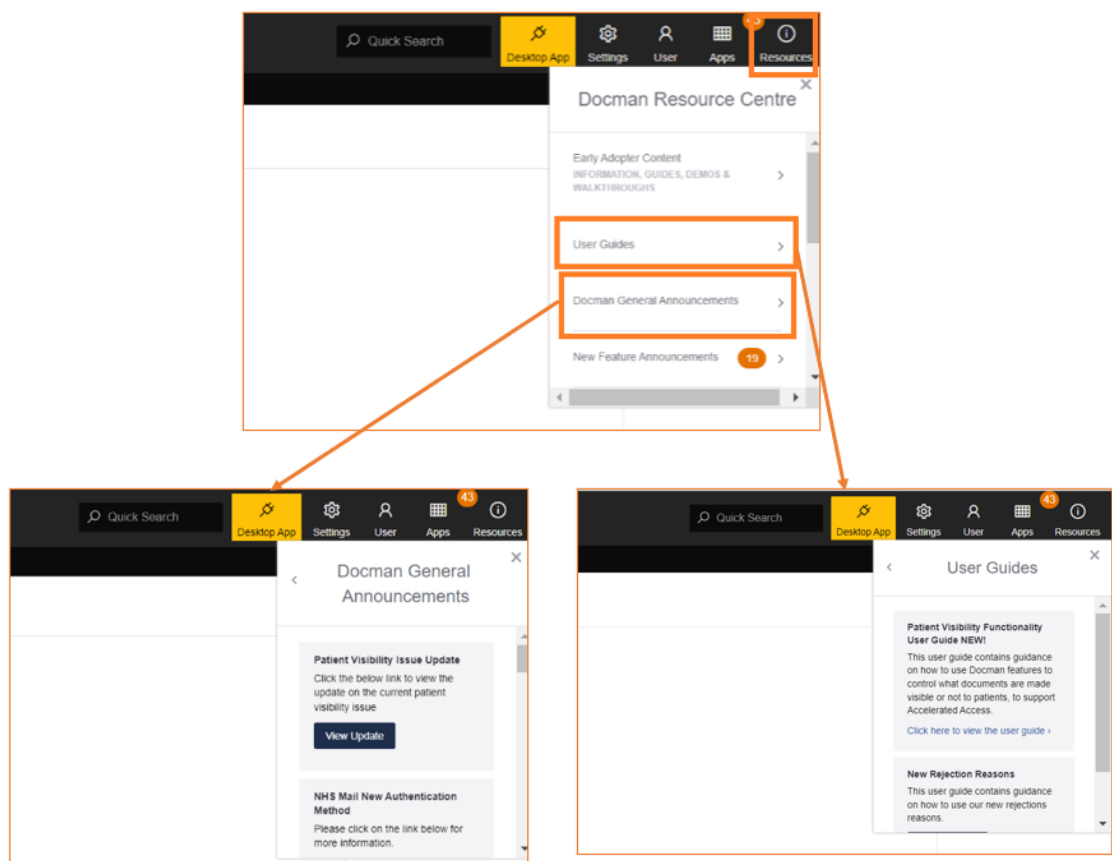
Quick Search
Desktop App
Settings
User
Apps
43
Resources

Docman Resource Centre

Early Adopter Content
INFORMATION, GUIDES, DEMOS & WALKTHROUGHS

User Guides

Docman General Announcements

New Feature Announcements 19

Quick Search
Desktop App
Settings
User
Apps
43
Resources

Docman General Announcements

Patient Visibility Issue Update
Click the below link to view the update on the current patient visibility issue

View Update

NHS Mail New Authentication Method
Please click on the link below for more information.

Quick Search
Desktop App
Settings
User
Apps
43
Resources

User Guides

Patient Visibility Functionality User Guide NEW!
This user guide contains guidance on how to use Docman features to control what documents are made visible or not to patients, to support Accelerated Access.
Click here to view the user guide ›

New Rejection Reasons
This user guide contains guidance on how to use our new rejections reasons.